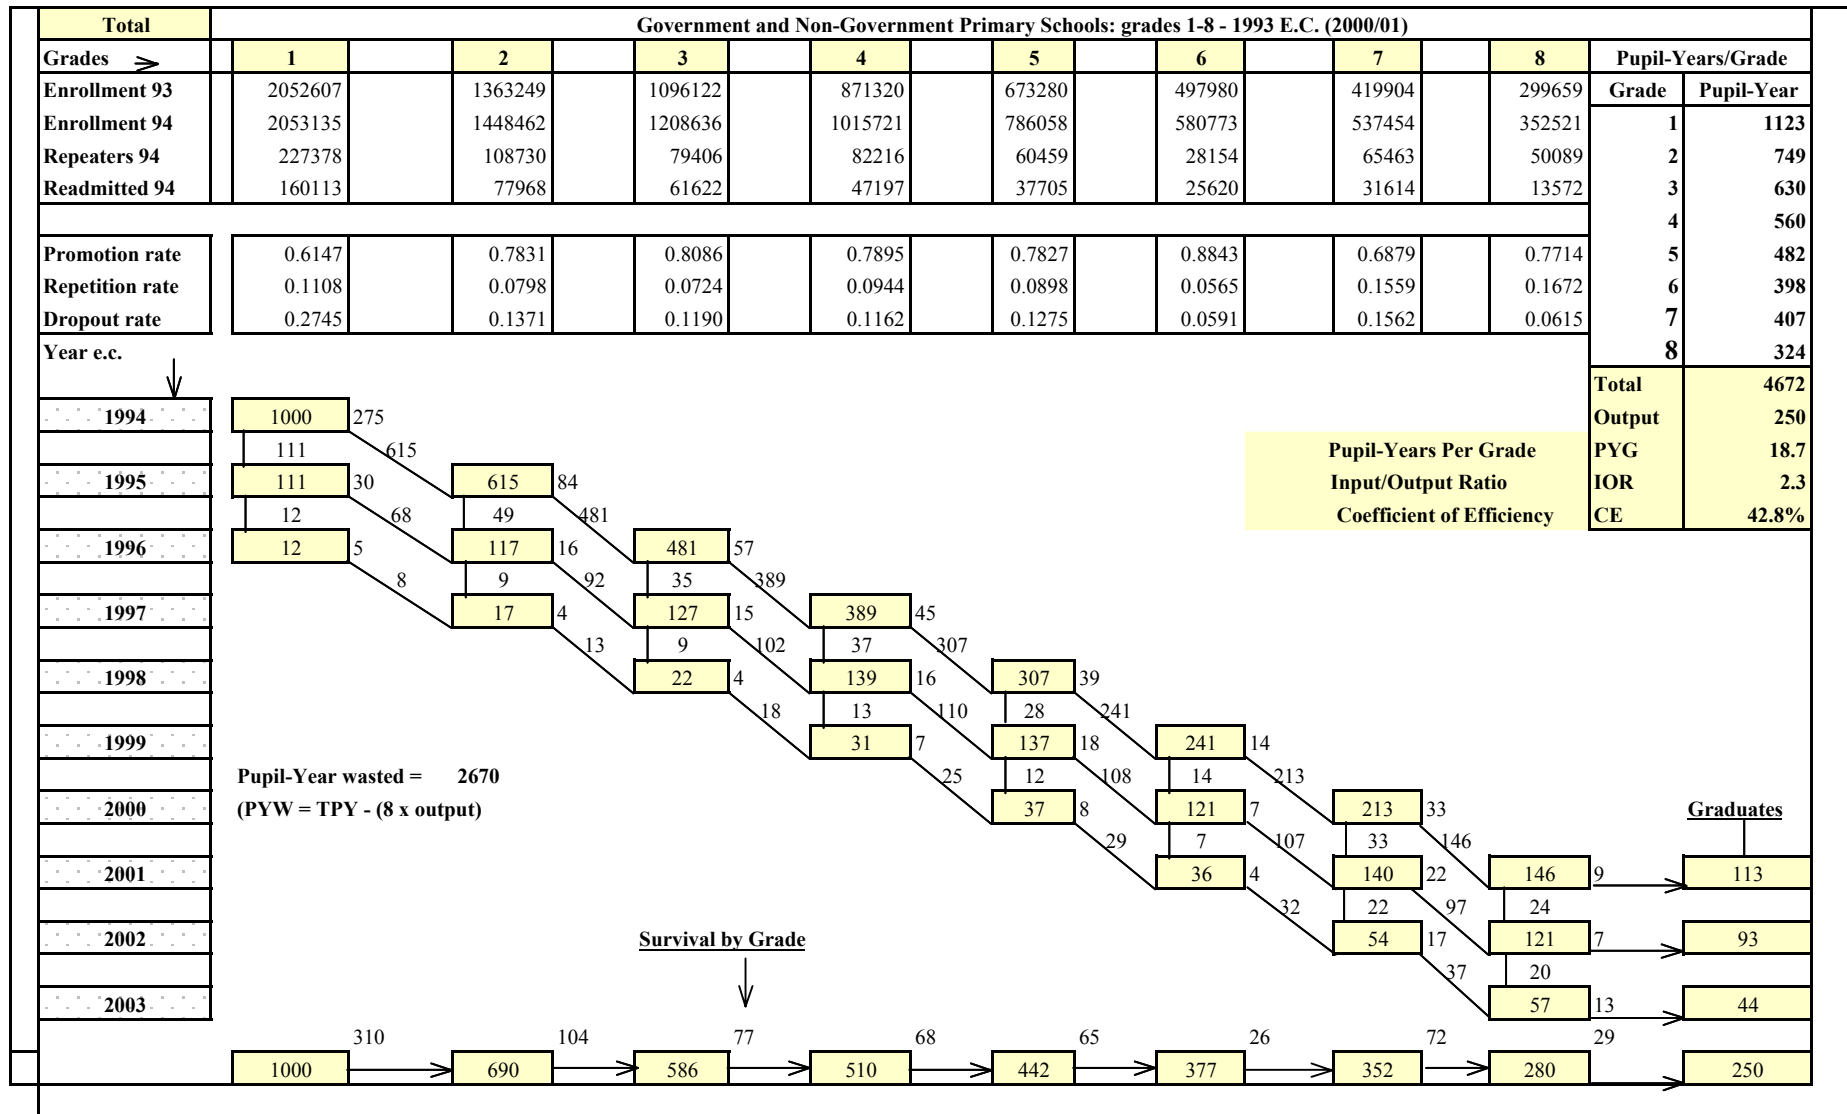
| Total | Government and Non-Government Primary Schools: grades 1-8 - 1993 E.C. (2000/01) | | | | | | | | |
|---|---|---|---|---|---|---|---|---|---|
| Grades | 1 | 2 | 3 | 4 | 5 | 6 | 7 | 8 | Pupil-Years/Grade |
| Enrollment 93 | 2052607 | 1363249 | 1096122 | 871320 | 673280 | 497980 | 419904 | 299659 | |
| Enrollment 94 | 2053135 | 1448462 | 1208636 | 1015721 | 786058 | 580773 | 537454 | 352521 | |
| Repeaters 94 | 227378 | 108730 | 79406 | 82216 | 60459 | 28154 | 65463 | 50089 | |
| Readmitted 94 | 160113 | 77968 | 61622 | 47197 | 37705 | 25620 | 31614 | 13572 | |
| Promotion rate | 0.6147 | 0.7831 | 0.8086 | 0.7895 | 0.7827 | 0.8843 | 0.6879 | 0.7714 | |
| Repetition rate | 0.1108 | 0.0798 | 0.0724 | 0.0944 | 0.0898 | 0.0565 | 0.1559 | 0.1672 | |
| Dropout rate | 0.2745 | 0.1371 | 0.1190 | 0.1162 | 0.1275 | 0.0591 | 0.1562 | 0.0615 | |

| Grade | Pupil-Year |
|---|---|
| 1 | 1123 |
| 2 | 749 |
| 3 | 630 |
| 4 | 560 |
| 5 | 482 |
| 6 | 398 |
| 7 | 407 |
| 8 | 324 |
| Total | 4672 |
| Output | 250 |
| PYG | 18.7 |
| IOR | 2.3 |
| CE | 42.8% |

Pupil-Years Per Grade
Input/Output Ratio
Coefficient of Efficiency

Year e.c.

1994: 1000 275; 111 615
1995: 111 30; 615 84; 12 68 49 481
1996: 12 5; 117 16; 481 57; 8 9 92 35 389
1997: 17 4; 127 15; 389 45; 13 9 102 37 307
1998: 22 4; 139 16; 307 39; 18 13 110 28 241
1999: 31 7; 137 18; 241 14; 25 12 108 14 213
2000: 37 8; 121 7; 213 33; 29 7 107 33 146
2001: 36 4; 140 22; 146 9; 113; 32 22 97 24
2002: 54 17; 121 7; 93; 37 20
2003: 57 13; 44

Pupil-Year wasted = 2670
(PYW = TPY - (8 x output)

Graduates

Survival by Grade

310 104 77 68 65 26 72 29
1000 690 586 510 442 377 352 280 250